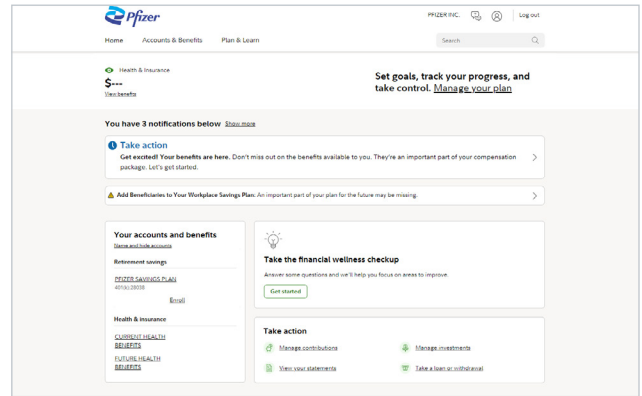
Pfizer

PFIZER INC.

Log out

Home

Accounts & Benefits

Plan & Learn

Search

Health & Insurance

$---

View benefits

Set goals, track your progress, and take control. Manage your plan

You have 3 notifications below Show more

Take action

Get excited! Your benefits are here. Don't miss out on the benefits available to you. They're an important part of your compensation package. Let's get started.

Add Beneficiaries to Your Workplace Savings Plan. An important part of your plan for the future may be missing.

Your accounts and benefits

Name and hide accounts

Retirement savings

PFIZER SAVINGS PLAN

401(k) 28038

Enroll

Health & insurance

CURRENT HEALTH BENEFITS

FUTURE HEALTH BENEFITS

Take the financial wellness checkup

Answer some questions and we'll help you focus on areas to improve.

Get started

Take action

Manage contributions

Manage investments

View your statements

Take a loan or withdrawal